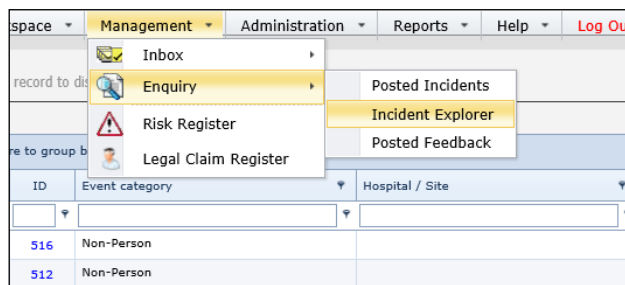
space ▾ | Management ▾ | Administration ▾ | Reports ▾ | Help ▾ | Log Ou

Inbox ▸
Enquiry ▸
Risk Register
Legal Claim Register

Posted Incidents
Incident Explorer
Posted Feedback

record to dis

re to group b

| ID | Event category | Hospital / Site |
|---|---|---|
| | | |
| 516 | Non-Person | |
| 512 | Non-Person | |